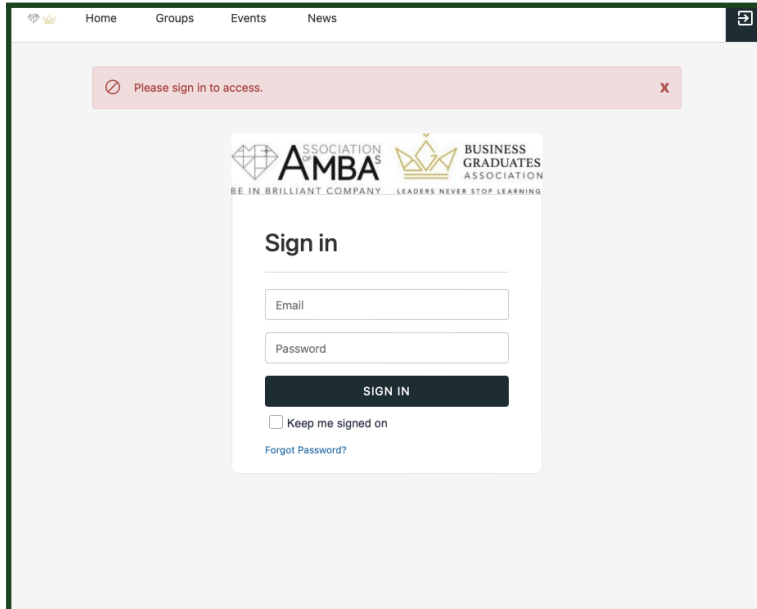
Home Groups Events News

Please sign in to access.

x

ASSOCIATION OF MBAs
BE IN BRILLIANT COMPANY

BUSINESS GRADUATES ASSOCIATION
LEADERS NEVER STOP LEARNING

Sign in

Email

Password

SIGN IN

Keep me signed on

Forgot Password?